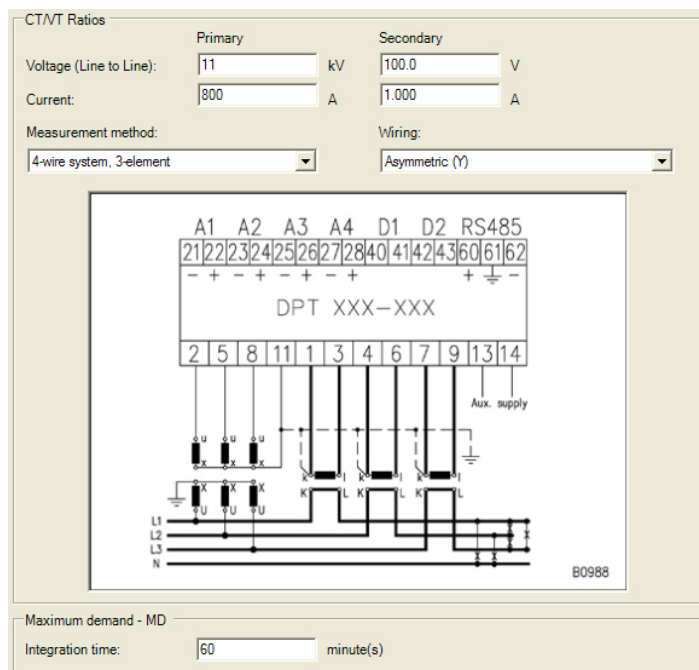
CT/VT Ratios

Primary

Secondary

Voltage (Line to Line): 11 kV 100.0 V

Current: 800 A 1.000 A

Measurement method:

Wiring:

4-wire system, 3-element

Asymmetric (Y)

A1 A2 A3 A4 D1 D2 RS485

| 21 | 22 | 23 | 24 | 25 | 26 | 27 | 28 | 40 | 41 | 42 | 43 | 60 | 61 | 62 |
|---|---|---|---|---|---|---|---|---|---|---|---|---|---|---|
| − | + | − | + | − | + | − | + | | | | | + | ⏚ | − |

DPT XXX−XXX

| 2 | 5 | 8 | 11 | 1 | 3 | 4 | 6 | 7 | 9 | 13 | 14 |
|---|---|---|---|---|---|---|---|---|---|---|---|

Aux. supply

u x u x u x

X U X U X U

k l k l k l

K L K L K L

L1
L2
L3
N

B0988

Maximum demand - MD

Integration time: 60 minute(s)